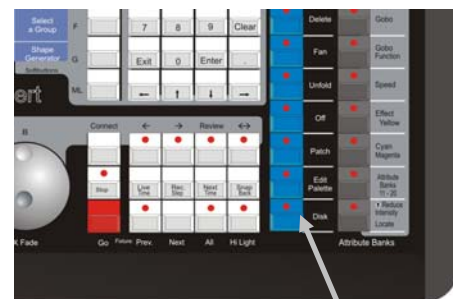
Select a Group

Shape Generator

Softbuttons

F
G
ML

7 8 9 Clear
Exit 0 Enter .
← ↑ ↓ →

ert

B

Connect ← → Review ↔

Stop

Live Time
Rec Step
Next Time
Snap Back

X Fade

Go Future Prev. Next All Hi Light

Delete
Fan
Unfold
Off
Patch
Edit Palette
Disk

Gobo
Gobo Function
Speed
Effect Yellow
Cyan Magenta
Attribute Banks 11 - 20
• Reduce Intensity
Locate

Attribute Banks